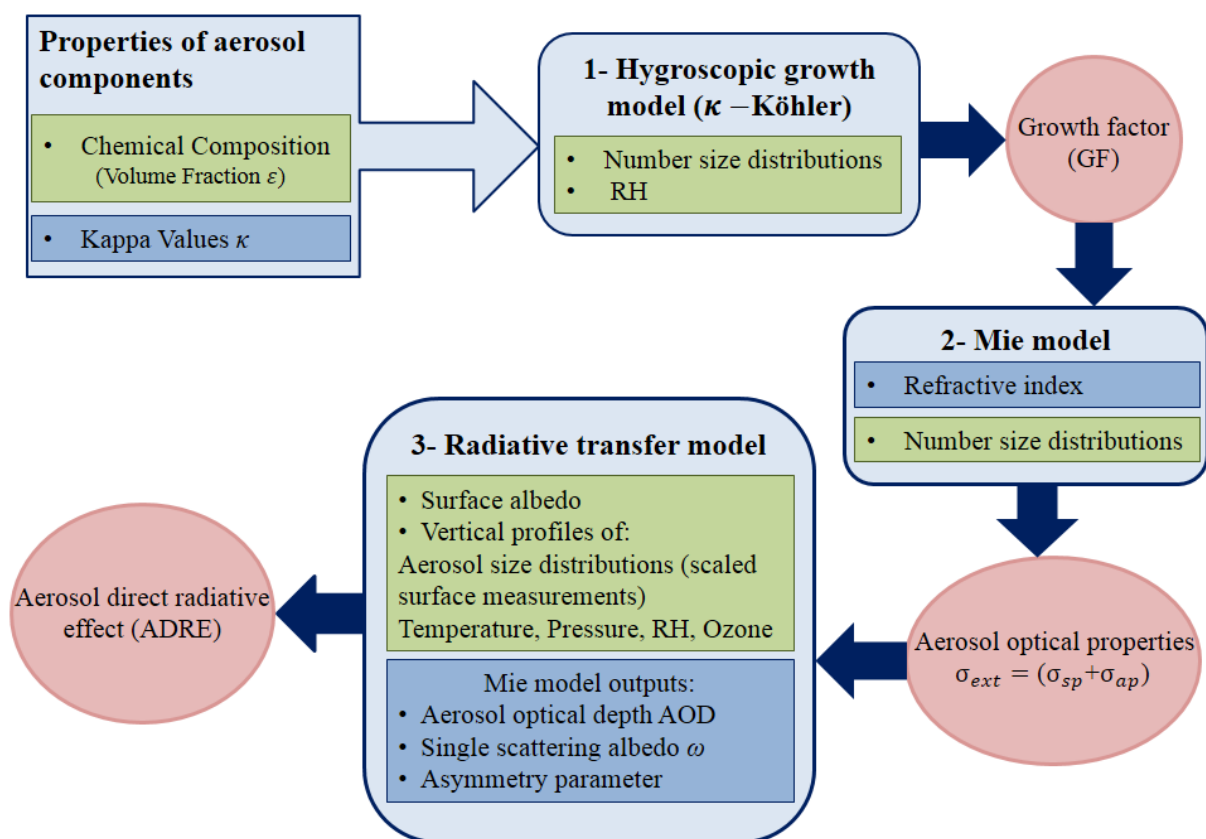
**Properties of aerosol components**

- Chemical Composition (Volume Fraction $\varepsilon$)

- Kappa Values $\kappa$

**1- Hygroscopic growth model ($\kappa$ −Köhler)**

- Number size distributions
- RH

Growth factor (GF)

**2- Mie model**

- Refractive index

- Number size distributions

Aerosol optical properties $\sigma_{ext} = (\sigma_{sp}+\sigma_{ap})$

**3- Radiative transfer model**

- Surface albedo
- Vertical profiles of:

Aerosol size distributions (scaled surface measurements)
Temperature, Pressure, RH, Ozone

Mie model outputs:
- Aerosol optical depth AOD
- Single scattering albedo $\omega$
- Asymmetry parameter

Aerosol direct radiative effect (ADRE)